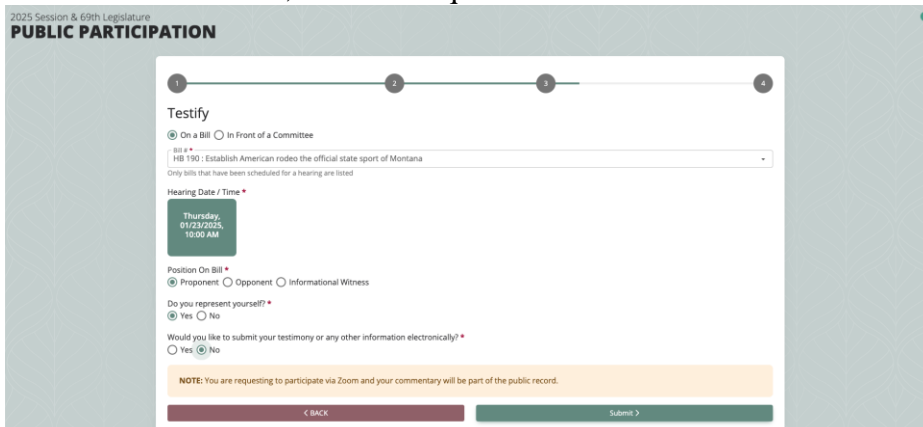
2025 Session & 69th Legislature
PUBLIC PARTICIPATION

1 2 3 4

Testify

On a Bill In Front of a Committee

Bill # *
HB 190 : Establish American rodeo the official state sport of Montana
Only bills that have been scheduled for a hearing are listed

Hearing Date / Time *

Thursday, 01/23/2025, 10:00 AM

Position On Bill *
Proponent Opponent Informational Witness

Do you represent yourself? *
Yes No

Would you like to submit your testimony or any other information electronically? *
Yes No

NOTE: You are requesting to participate via Zoom and your commentary will be part of the public record.

< BACK

Submit >